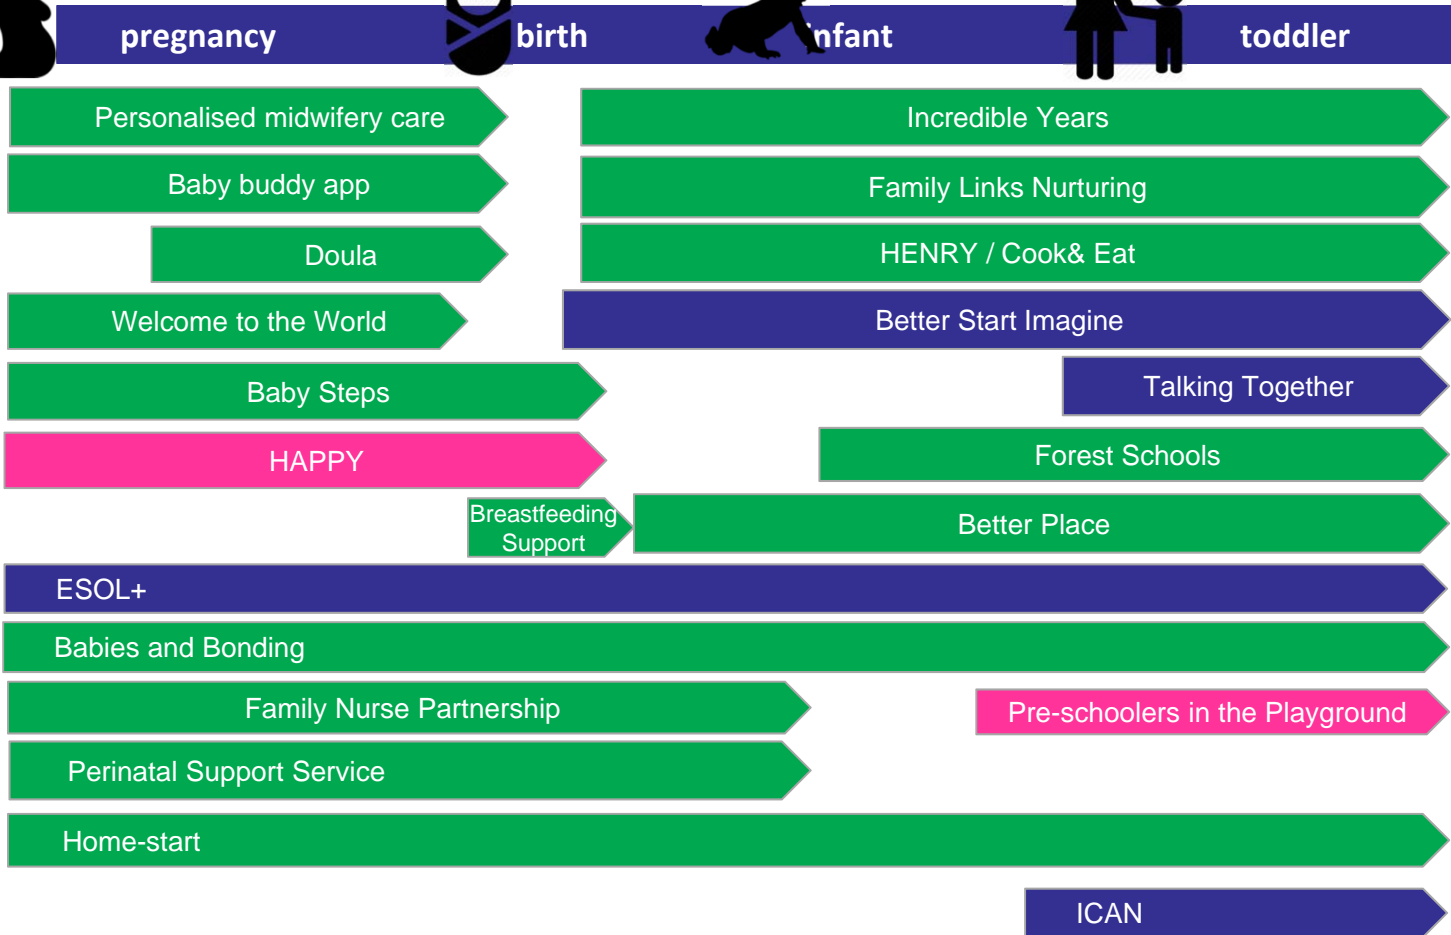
pregnancy birth infant toddler

Personalised midwifery care

Incredible Years

Baby buddy app

Family Links Nurturing

Doula

HENRY / Cook& Eat

Welcome to the World

Better Start Imagine

Baby Steps

Talking Together

HAPPY

Forest Schools

Breastfeeding Support

Better Place

ESOL+

Babies and Bonding

Family Nurse Partnership

Pre-schoolers in the Playground

Perinatal Support Service

Home-start

ICAN